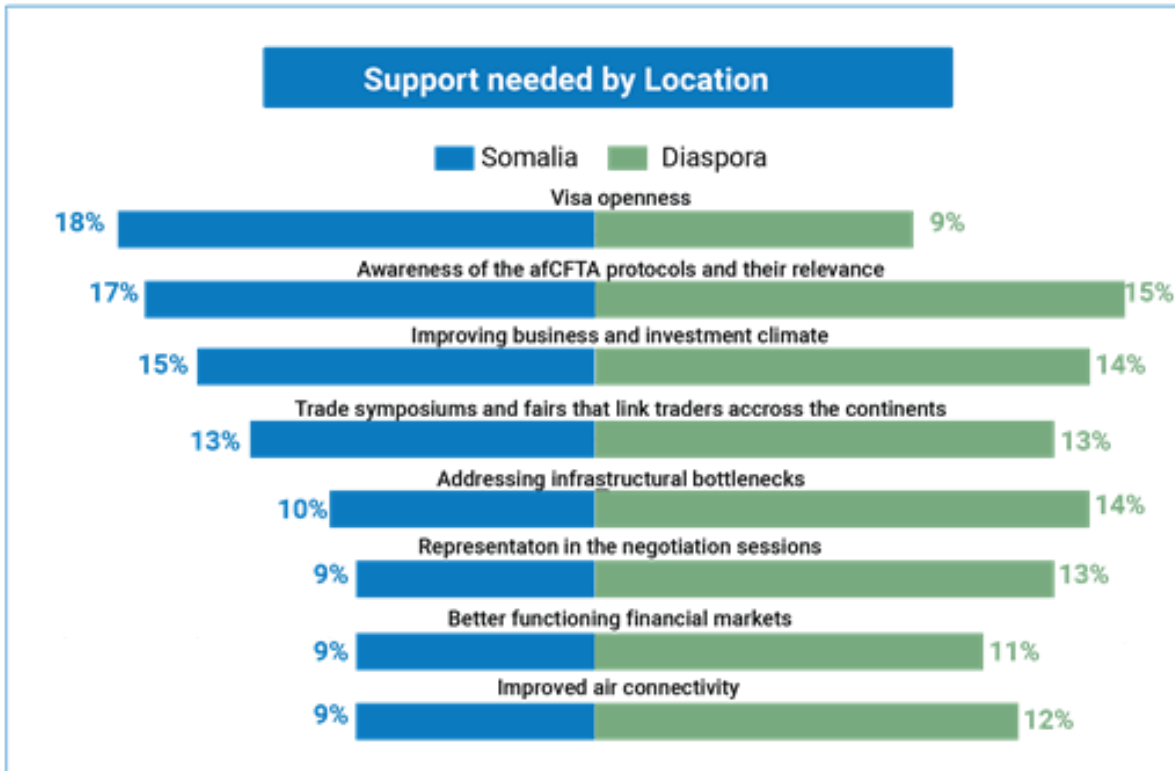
Support needed by Location

Somalia Diaspora

Visa openness
18% 9%

Awareness of the afCFTA protocols and their relevance
17% 15%

Improving business and investment climate
15% 14%

Trade symposiums and fairs that link traders accross the continents
13% 13%

Addressing infrastructural bottlenecks
10% 14%

Representaton in the negotiation sessions
9% 13%

Better functioning financial markets
9% 11%

Improved air connectivity
9% 12%